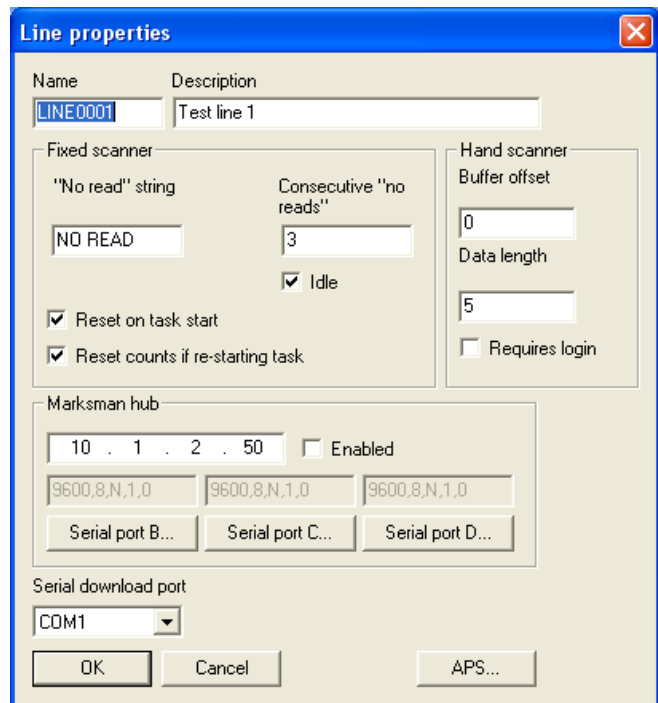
Line properties

Name
LINE0001

Description
Test line 1

Fixed scanner

"No read" string
NO READ

Consecutive "no reads"
3

Idle

Reset on task start

Reset counts if re-starting task

Hand scanner

Buffer offset
0

Data length
5

Requires login

Marksman hub

10 . 1 . 2 . 50

Enabled

9600,8,N,1,0

9600,8,N,1,0

9600,8,N,1,0

Serial port B...

Serial port C...

Serial port D...

Serial download port
COM1

OK

Cancel

APS...